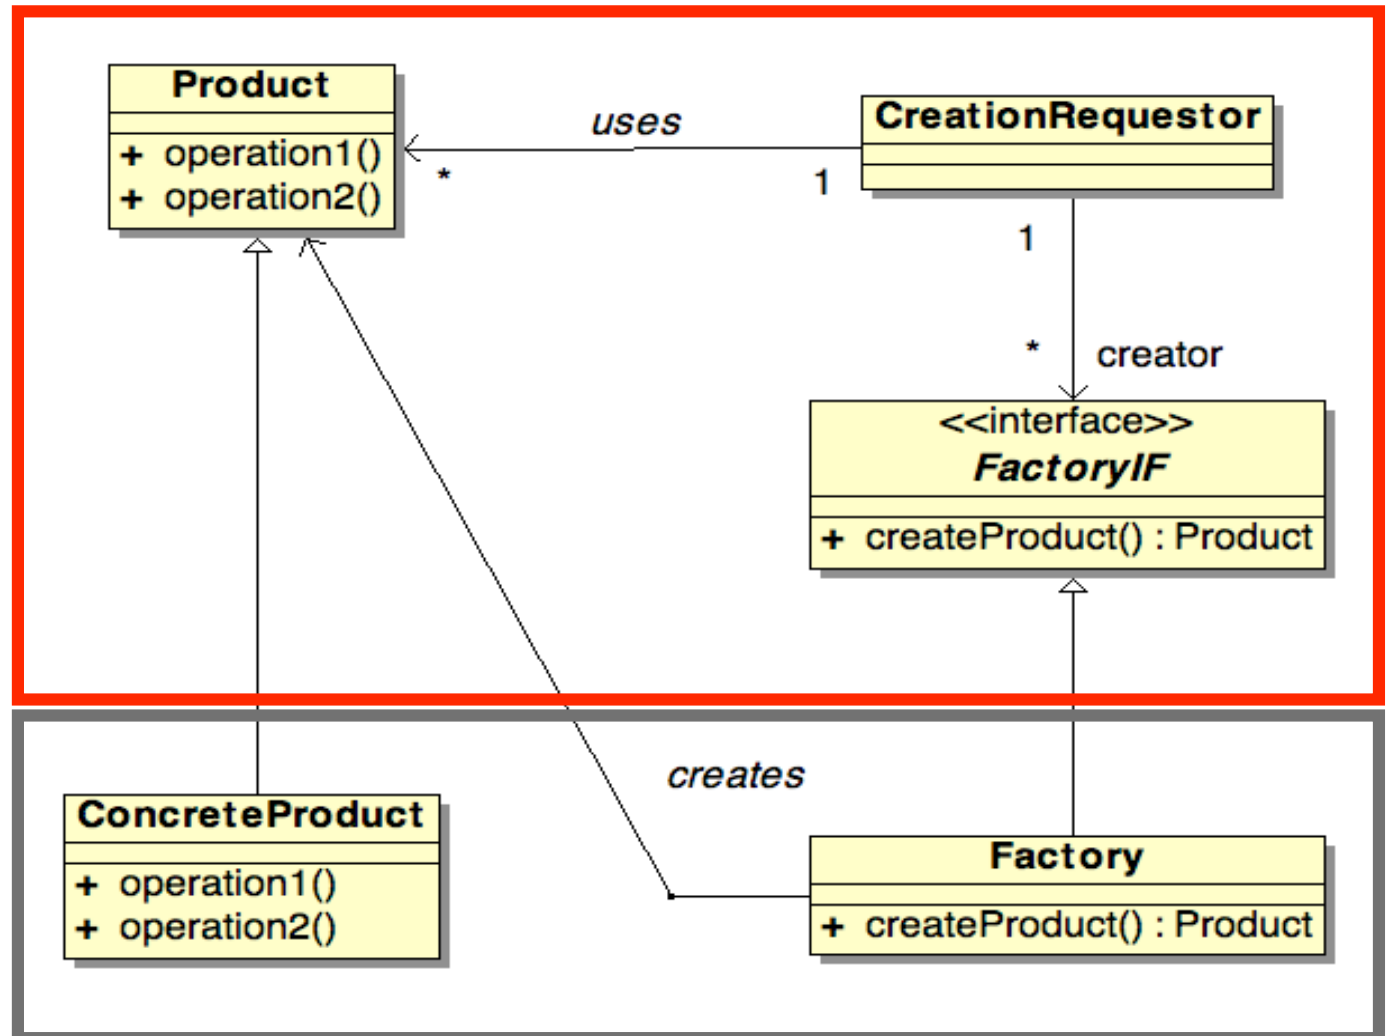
Product
+ operation1()
+ operation2()

uses

*

1

CreationRequestor

1

*

creator

<<interface>>
FactoryIF
+ createProduct() : Product

creates

ConcreteProduct
+ operation1()
+ operation2()

Factory
+ createProduct() : Product